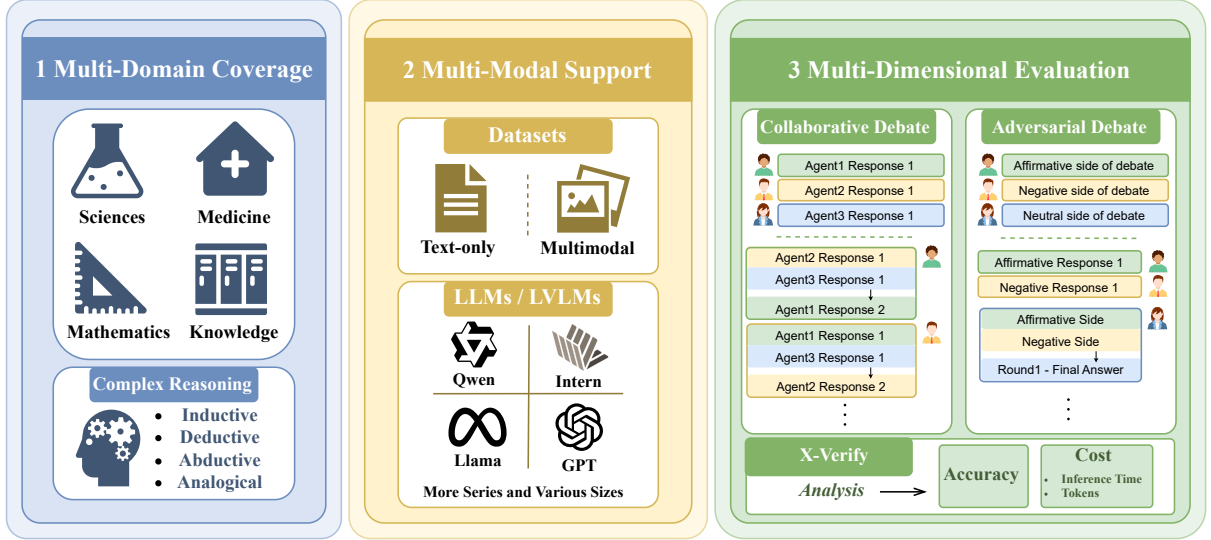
1 Multi-Domain Coverage

Sciences

Medicine

Mathematics

Knowledge

Complex Reasoning

- Inductive
- Deductive
- Abductive
- Analogical

2 Multi-Modal Support

Datasets

Text-only

Multimodal

LLMs / LVLMs

Qwen

Intern

Llama

GPT

More Series and Various Sizes

3 Multi-Dimensional Evaluation

Collaborative Debate

Agent1 Response 1
Agent2 Response 1
Agent3 Response 1

Agent2 Response 1
Agent3 Response 1
Agent1 Response 2

Agent1 Response 1
Agent3 Response 1
Agent2 Response 2

Adversarial Debate

Affirmative side of debate
Negative side of debate
Neutral side of debate

Affirmative Response 1
Negative Response 1

Affirmative Side
Negative Side
Round1 - Final Answer

X-Verify

Analysis

Accuracy

Cost

- Inference Time
- Tokens